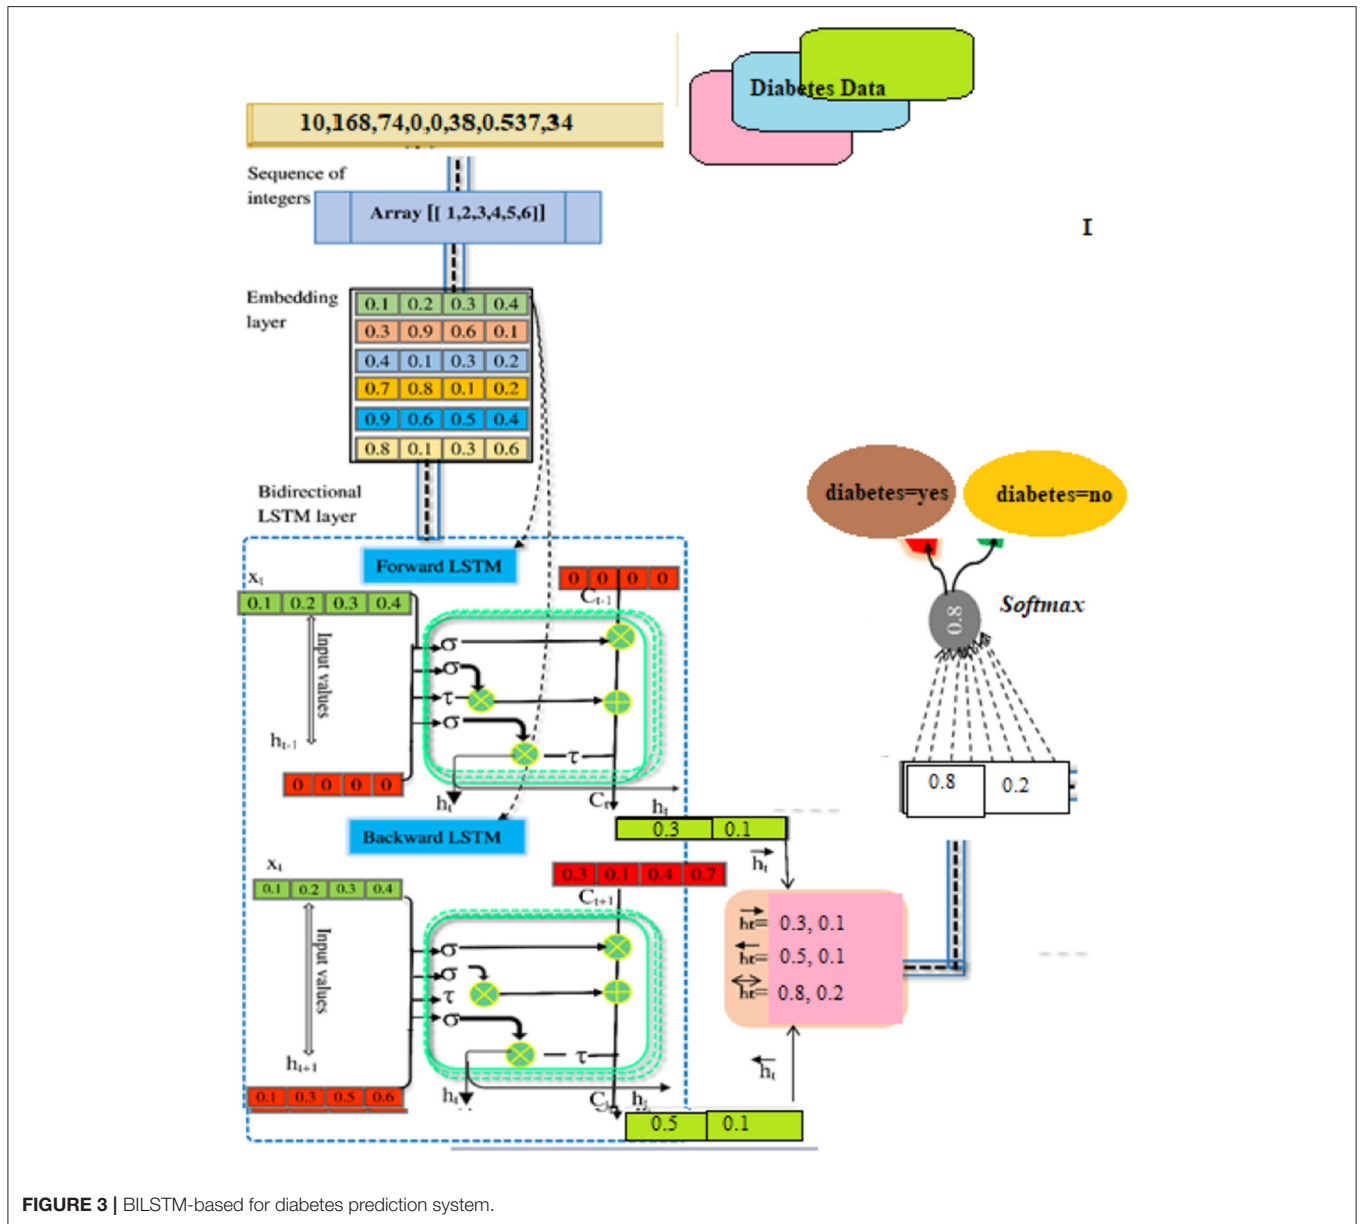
Diabetes Data

10,168,74,0,0,38,0.537,34

Sequence of integers

Array [[ 1,2,3,4,5,6]]

I

Embedding layer

| 0.1 | 0.2 | 0.3 | 0.4 |
|---|---|---|---|
| 0.3 | 0.9 | 0.6 | 0.1 |
| 0.4 | 0.1 | 0.3 | 0.2 |
| 0.7 | 0.8 | 0.1 | 0.2 |
| 0.9 | 0.6 | 0.5 | 0.4 |
| 0.8 | 0.1 | 0.3 | 0.6 |

Bidirectional LSTM layer

Forward LSTM

$x_t$

0.1 0.2 0.3 0.4

0 0 0 0

$C_{t-1}$

Input values

$h_{t-1}$

$\sigma$ $\sigma$ $\tau$ $\sigma$ $\tau$

0 0 0 0

$h_t$ $C_t$ $h_t$

0.3 0.1

$\vec{h_t}$

Backward LSTM

$x_t$

0.1 0.2 0.3 0.4

0.3 0.1 0.4 0.7

$C_{t+1}$

Input values

$h_{t+1}$

$\sigma$ $\sigma$ $\tau$ $\sigma$ $\tau$

0.1 0.3 0.5 0.6

$h_t$ $C_t$ $h_t$

0.5 0.1

$\overleftarrow{h_t}$

$\vec{h_t}$= 0.3, 0.1
$\overleftarrow{h_t}$= 0.5, 0.1
$\overleftrightarrow{h_t}$= 0.8, 0.2

diabetes=yes

diabetes=no

Softmax

0.8

0.8 0.2

FIGURE 3 | BILSTM-based for diabetes prediction system.